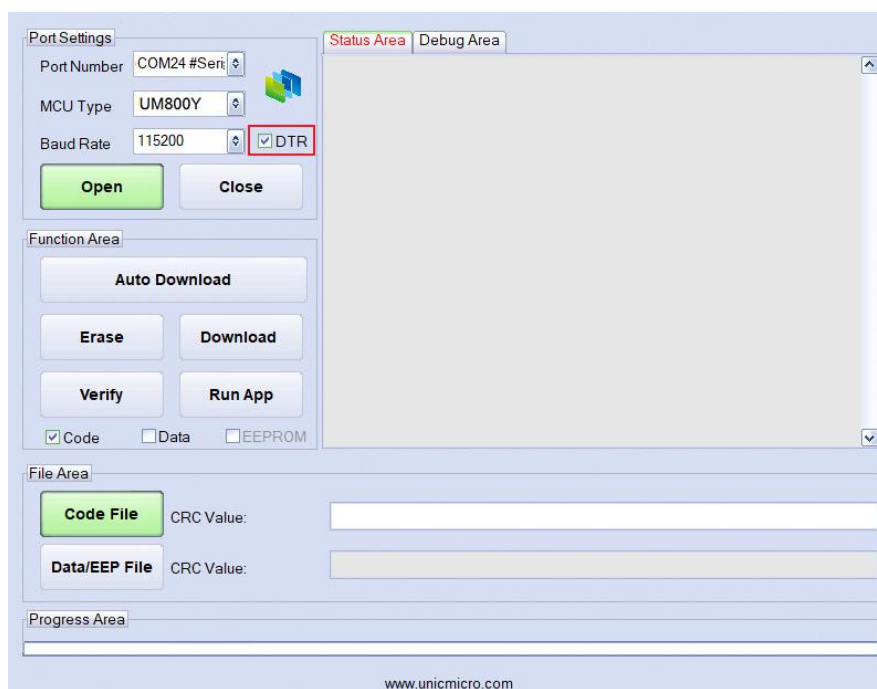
Port Settings

Port Number COM24 #Seri

MCU Type UM800Y

Baud Rate 115200 DTR

Open Close

Function Area

Auto Download

Erase Download

Verify Run App

Code Data EEPROM

Status Area Debug Area

File Area

Code File CRC Value:

Data/EEP File CRC Value:

Progress Area

www.unicmicro.com